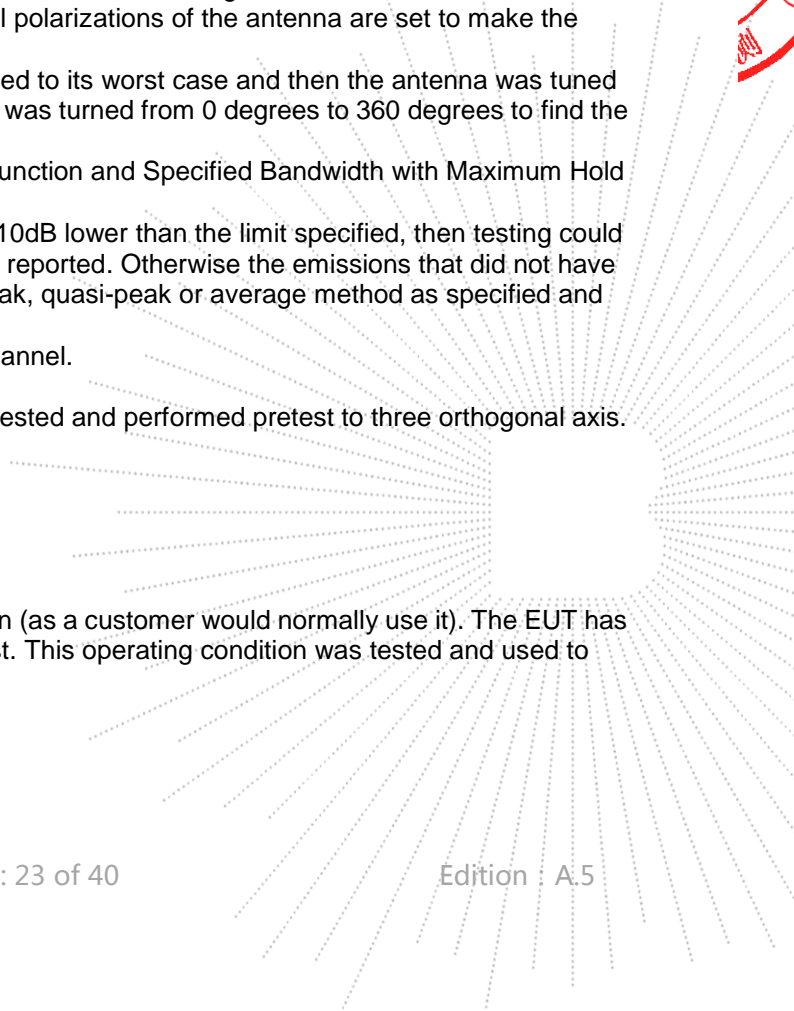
l polarizations of the antenna are set to make the

ed to its worst case and then the antenna was tuned was turned from 0 degrees to 360 degrees to find the

unction and Specified Bandwidth with Maximum Hold

10dB lower than the limit specified, then testing could reported. Otherwise the emissions that did not have ak, quasi-peak or average method as specified and

annel.

ested and performed pretest to three orthogonal axis.

n (as a customer would normally use it). The EUT has t. This operating condition was tested and used to

: 23 of 40

Edition : A.5